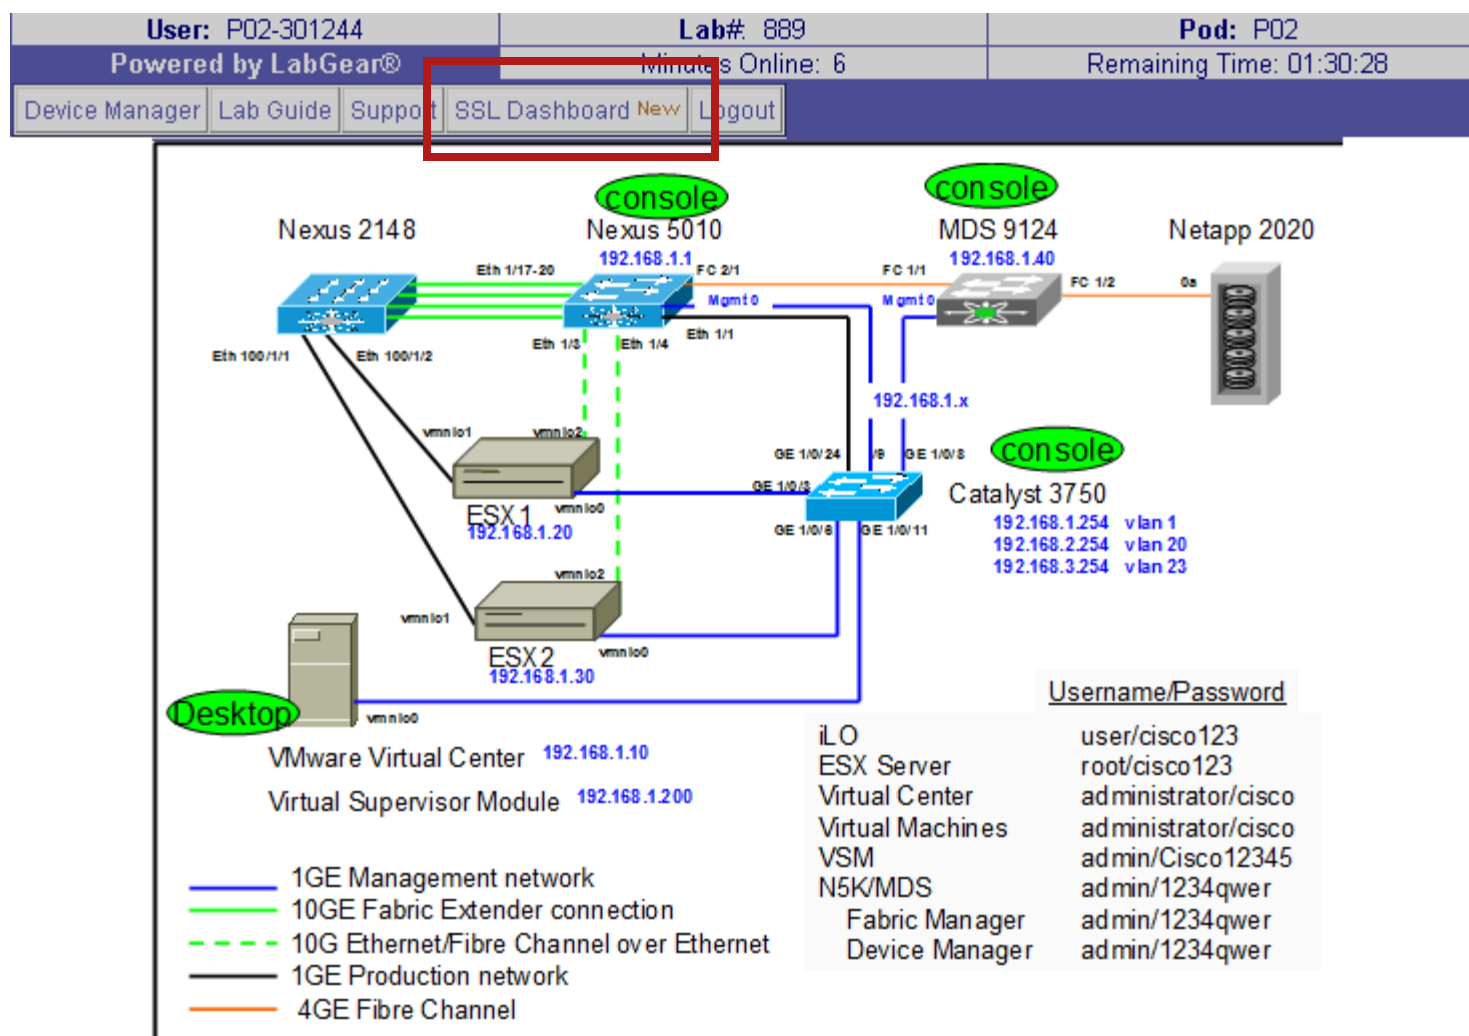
User: P02-301244
Lab#: 889
Pod: P02
Powered by LabGear®
Minutes Online: 6
Remaining Time: 01:30:28

Device Manager | Lab Guide | Support | SSL Dashboard New | Logout

console
console
Nexus 2148
Nexus 5010
MDS 9124
Netapp 2020
192.168.1.1
192.168.1.40
Eth 1/17-20
FC 2/1
FC 1/1
FC 1/2
0a
Mgmt 0
Mgmt 0
Eth 1/1
Eth 100/1/1
Eth 100/1/2
Eth 1/3
Eth 1/4
192.168.1.x
vmnic1
vmnic2
GE 1/0/24
/9
GE 1/0/8
console
GE 1/0/3
Catalyst 3750
ESX 1
vmnic0
192.168.1.20
GE 1/0/6
GE 1/0/11
192.168.1.254 vlan 1
192.168.2.254 vlan 20
192.168.3.254 vlan 23
vmnic2
vmnic1
ESX 2
vmnic0
192.168.1.30
Desktop
vmnic0

VMware Virtual Center 192.168.1.10
Virtual Supervisor Module 192.168.1.200

Username/Password

| | |
|---|---|
| iLO | user/cisco123 |
| ESX Server | root/cisco123 |
| Virtual Center | administrator/cisco |
| Virtual Machines | administrator/cisco |
| VSM | admin/Cisco12345 |
| N5K/MDS | admin/1234qwer |
| Fabric Manager | admin/1234qwer |
| Device Manager | admin/1234qwer |

1GE Management network
10GE Fabric Extender connection
10G Ethernet/Fibre Channel over Ethernet
1GE Production network
4GE Fibre Channel